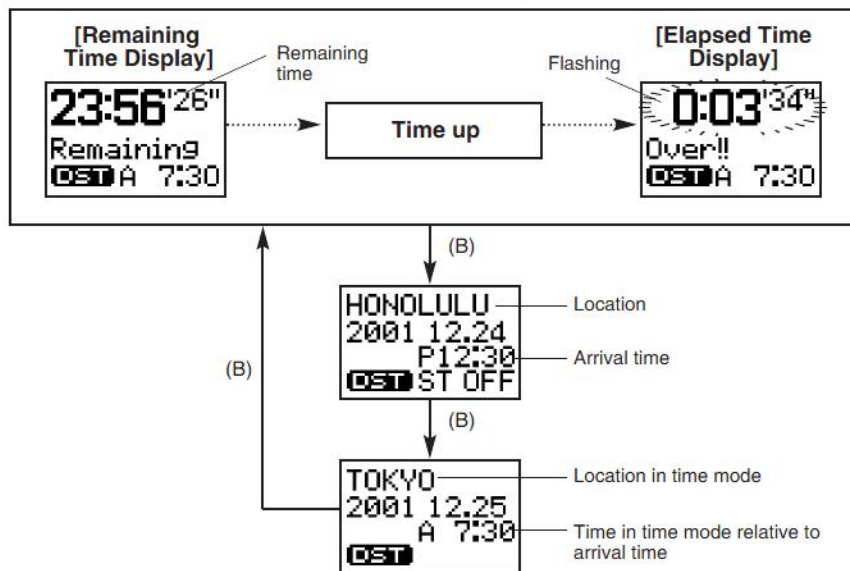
[Remaining Time Display]

Remaining time

23:56'26"
Remaining
DST A 7:30

Time up

[Elapsed Time Display]

Flashing

0:03'34"
Over!!
DST A 7:30

(B)

HONOLULU
2001 12.24
P12:30
DST ST OFF

Location

Arrival time

(B)

(B)

TOKYO
2001 12.25
A 7:30
DST

Location in time mode

Time in time mode relative to arrival time